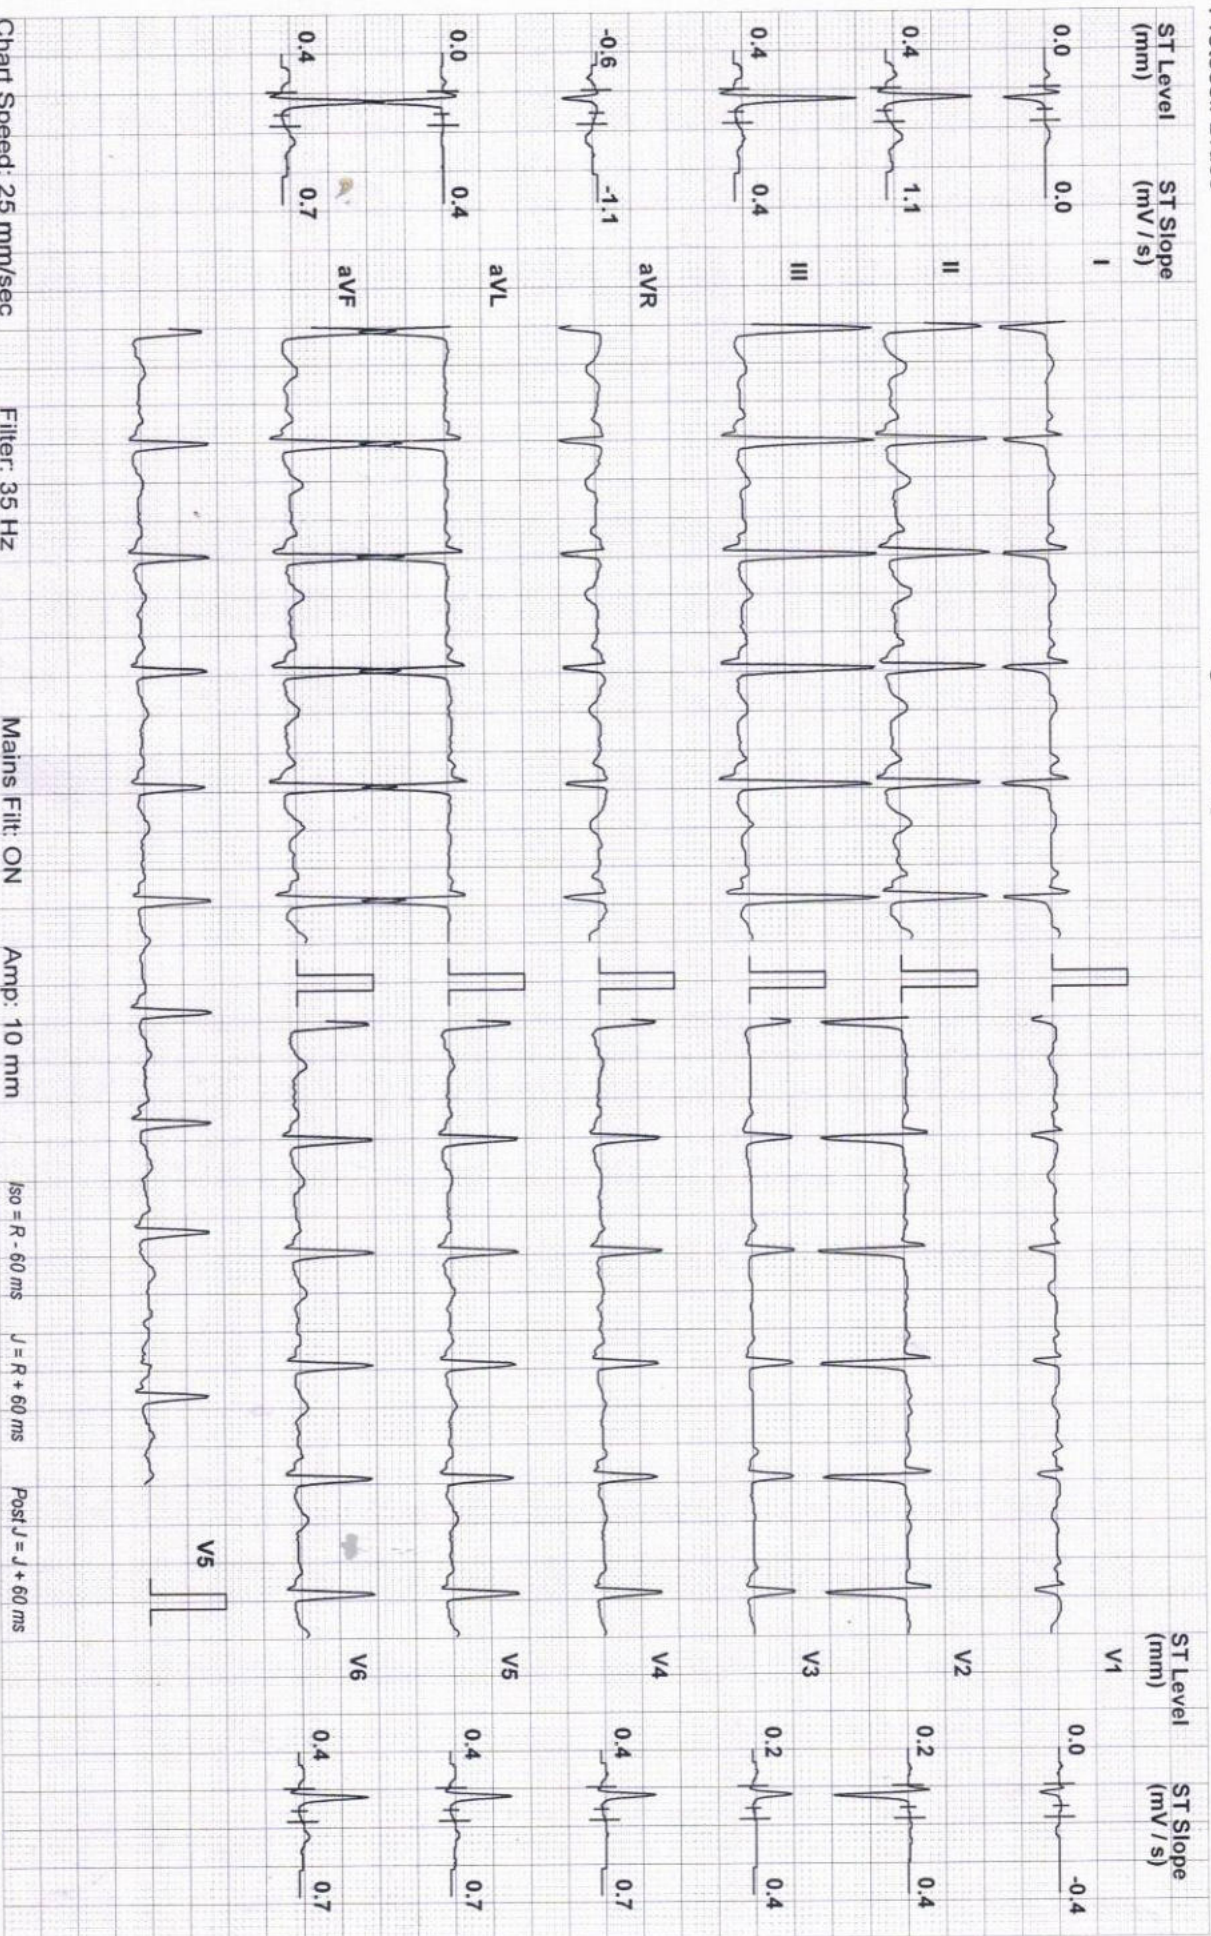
ST Level (mm)

ST Slope (mV / s)

0.0 I 0.0

0.4 II 1.1

0.4 III 0.4

-0.6 aVR -1.1

0.0 aVL 0.4

0.4 aVF 0.7

ST Level (mm)

ST Slope (mV / s)

V1 0.0 -0.4

V2 0.2 0.4

V3 0.2 0.4

V4 0.4 0.7

V5 0.4 0.7

V6 0.4 0.7

V5

Chart Speed: 25 mm/sec Filter: 35 Hz Mains Filt: ON Amp: 10 mm Iso = R - 60 ms J = R + 60 ms Post J = J + 60 ms